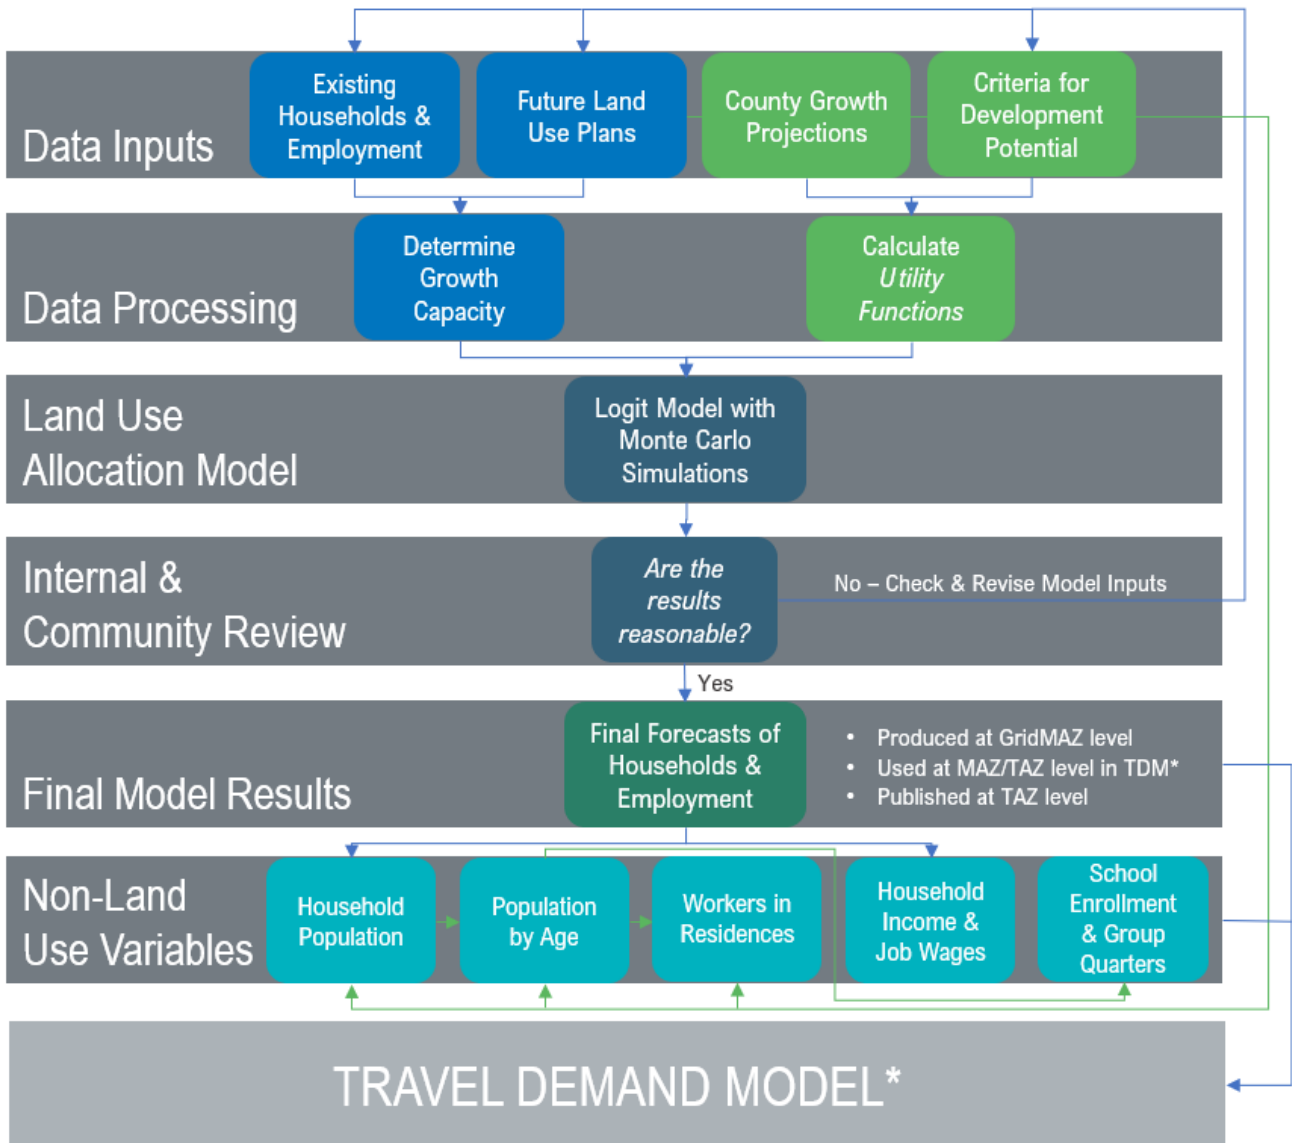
Data Inputs

Existing Households & Employment

Future Land Use Plans

County Growth Projections

Criteria for Development Potential

Data Processing

Determine Growth Capacity

Calculate *Utility Functions*

Land Use Allocation Model

Logit Model with Monte Carlo Simulations

Internal & Community Review

*Are the results reasonable?*

No – Check & Revise Model Inputs

Yes

Final Model Results

Final Forecasts of Households & Employment

• Produced at GridMAZ level
• Used at MAZ/TAZ level in TDM*
• Published at TAZ level

Non-Land Use Variables

Household Population

Population by Age

Workers in Residences

Household Income & Job Wages

School Enrollment & Group Quarters

TRAVEL DEMAND MODEL*